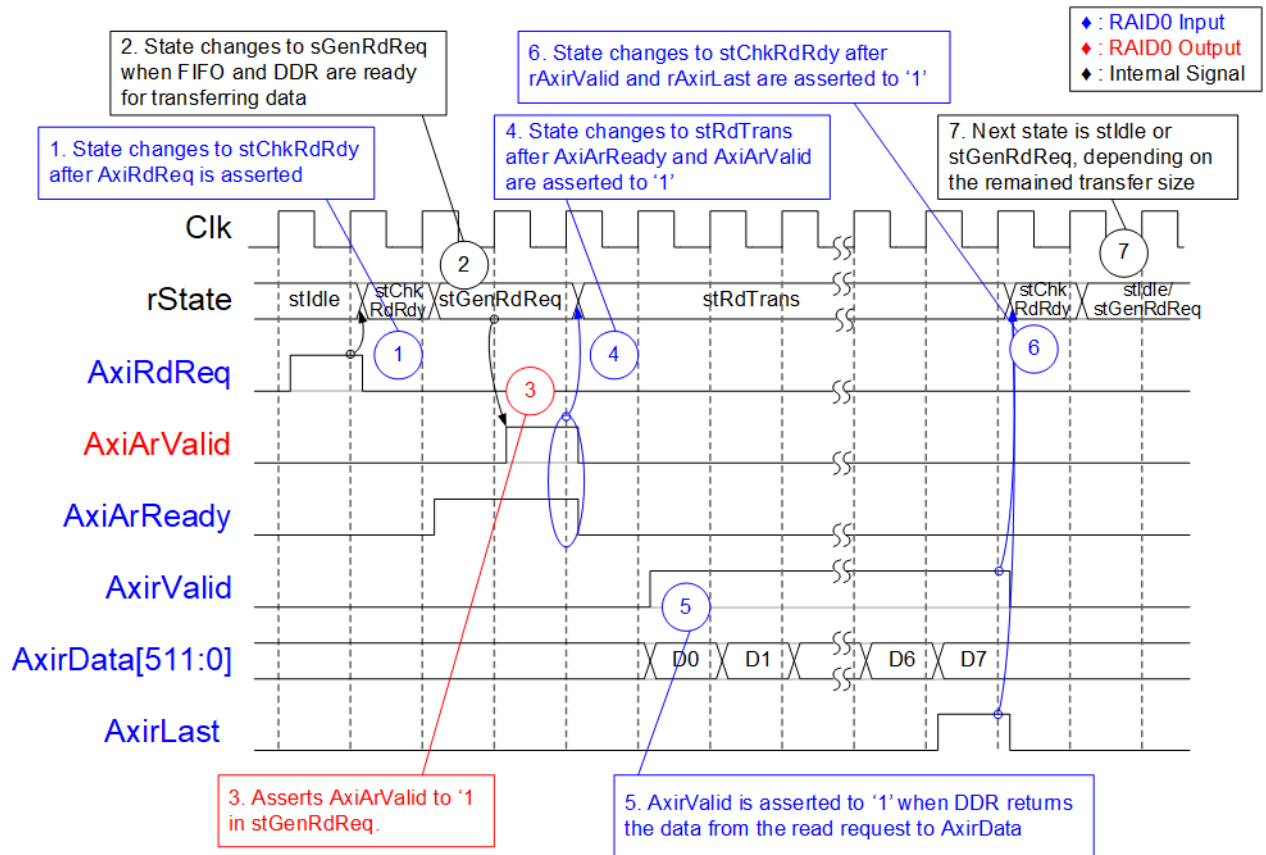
2. State changes to sGenRdReq when FIFO and DDR are ready for transferring data

6. State changes to stChkRdRdy after rAxirValid and rAxirLast are asserted to '1'

♦ : RAID0 Input
♦ : RAID0 Output
♦ : Internal Signal

1. State changes to stChkRdRdy after AxiRdReq is asserted

4. State changes to stRdTrans after AxiArReady and AxiArValid are asserted to '1'

7. Next state is stIdle or stGenRdReq, depending on the remained transfer size

Clk

2

7

rState

stIdle

stChk RdRdy

stGenRdReq

stRdTrans

stChk RdRdy

stIdle/ stGenRdReq

1

4

6

AxiRdReq

3

AxiArValid

AxiArReady

AxirValid

5

AxirData[511:0]

D0

D1

D6

D7

AxirLast

3. Asserts AxiArValid to '1 in stGenRdReq.

5. AxirValid is asserted to '1' when DDR returns the data from the read request to AxirData